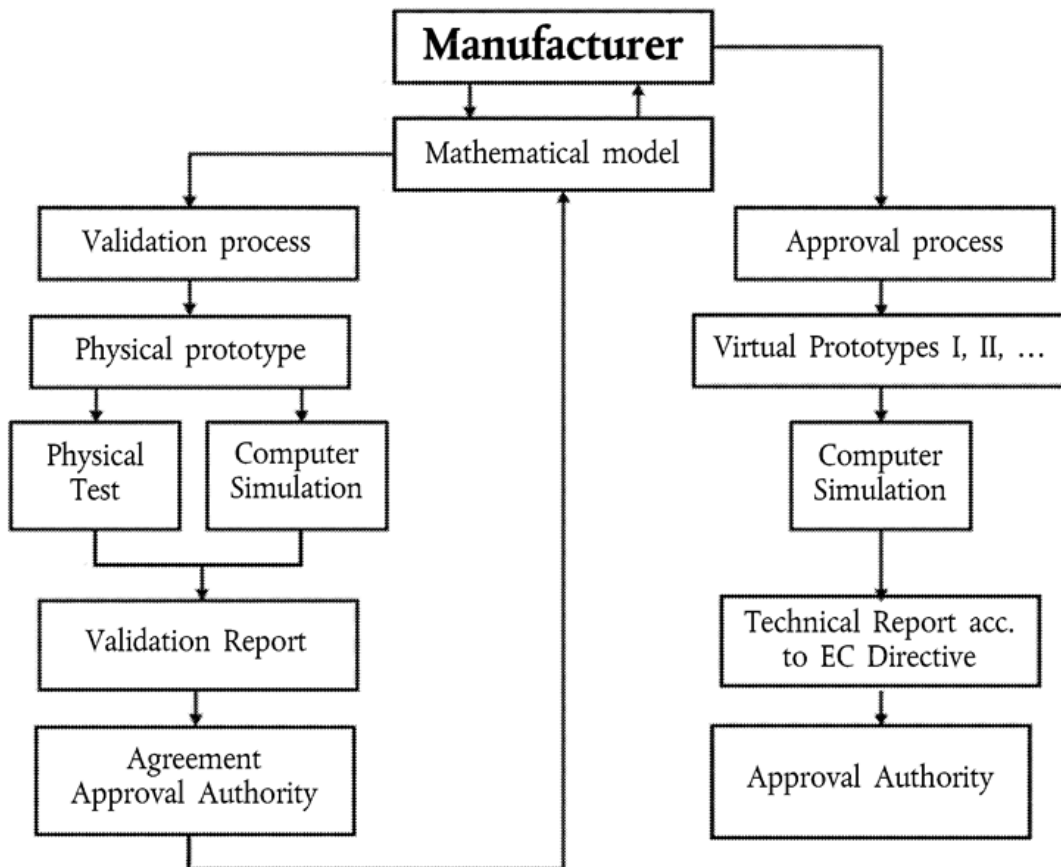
Manufacturer

Mathematical model

Validation process

Physical prototype

Physical Test

Computer Simulation

Validation Report

Agreement Approval Authority

Approval process

Virtual Prototypes I, II, …

Computer Simulation

Technical Report acc. to EC Directive

Approval Authority